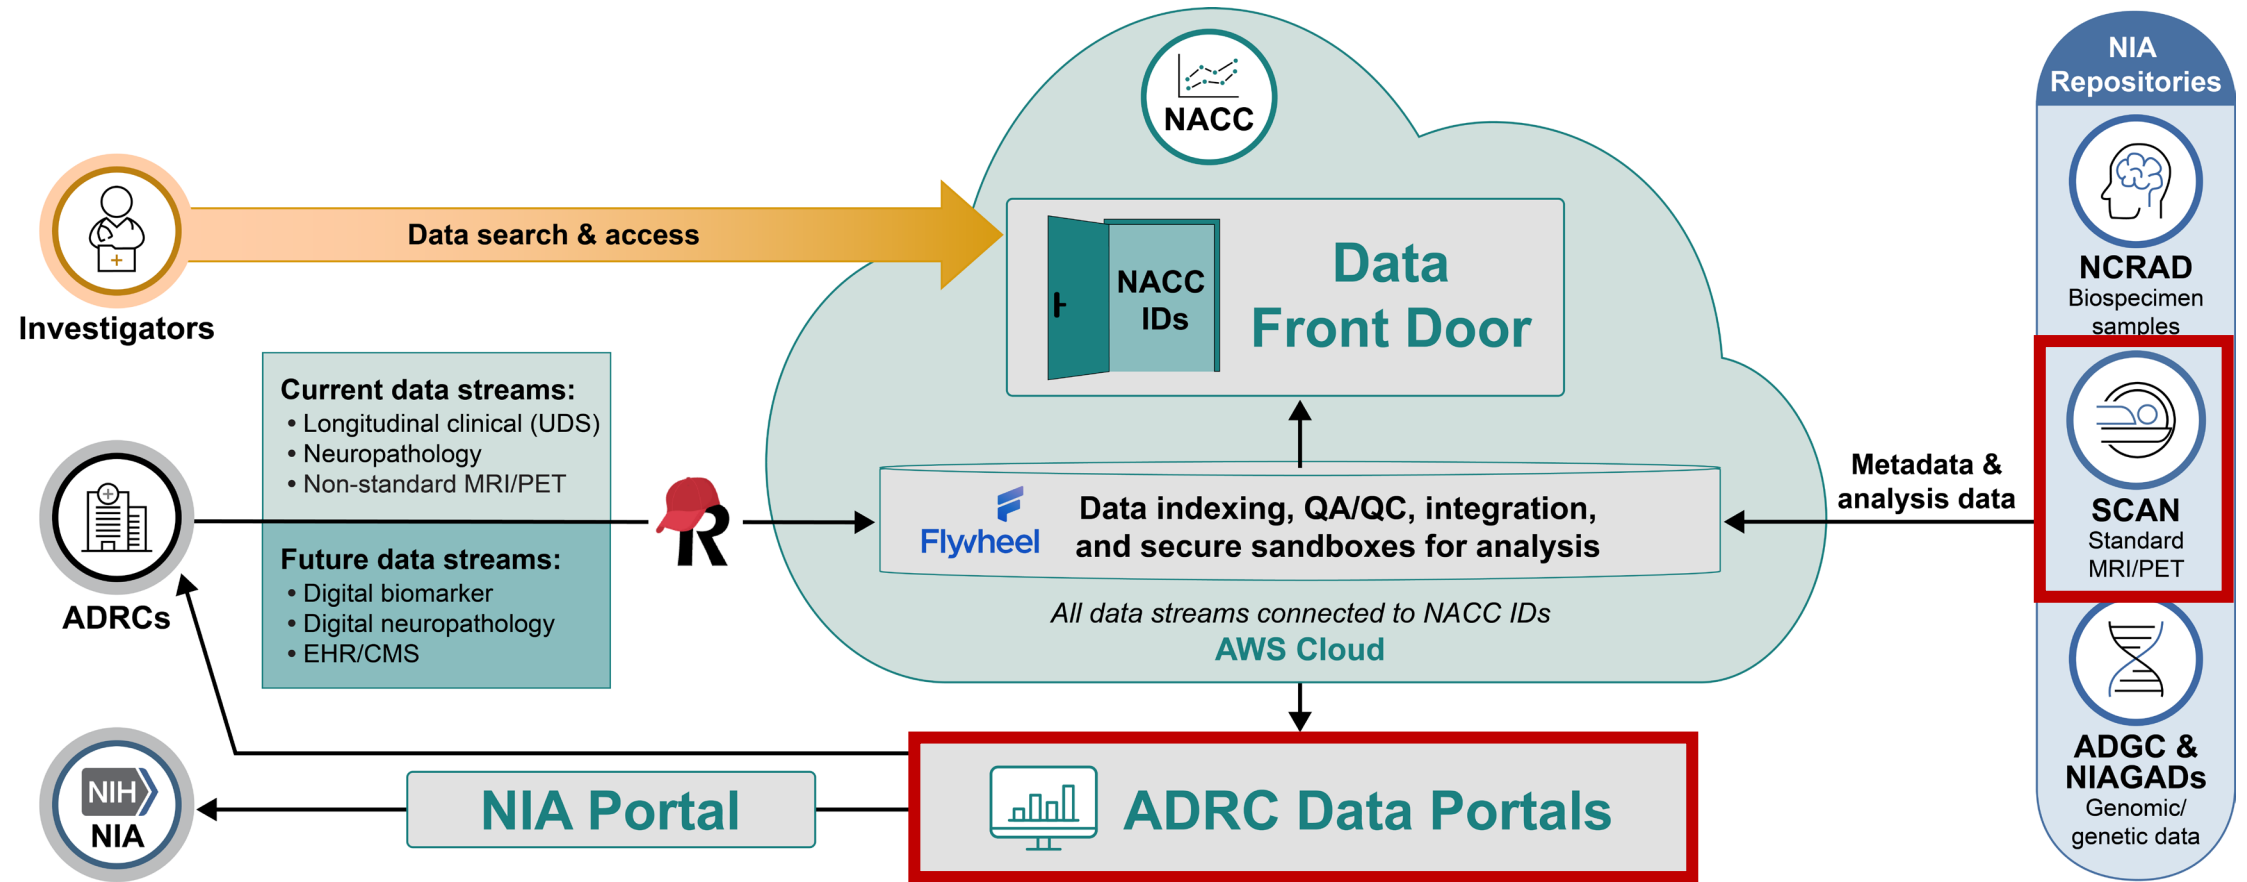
NACC

NIA Repositories

Investigators

Data search & access

NACC IDs

Data Front Door

NCRAD
Biospecimen samples

Current data streams:
• Longitudinal clinical (UDS)
• Neuropathology
• Non-standard MRI/PET

Future data streams:
• Digital biomarker
• Digital neuropathology
• EHR/CMS

ADRCs

Flywheel

Data indexing, QA/QC, integration, and secure sandboxes for analysis

Metadata & analysis data

SCAN
Standard MRI/PET

All data streams connected to NACC IDs
AWS Cloud

ADGC & NIAGADs
Genomic/ genetic data

NIH
NIA

NIA Portal

ADRC Data Portals